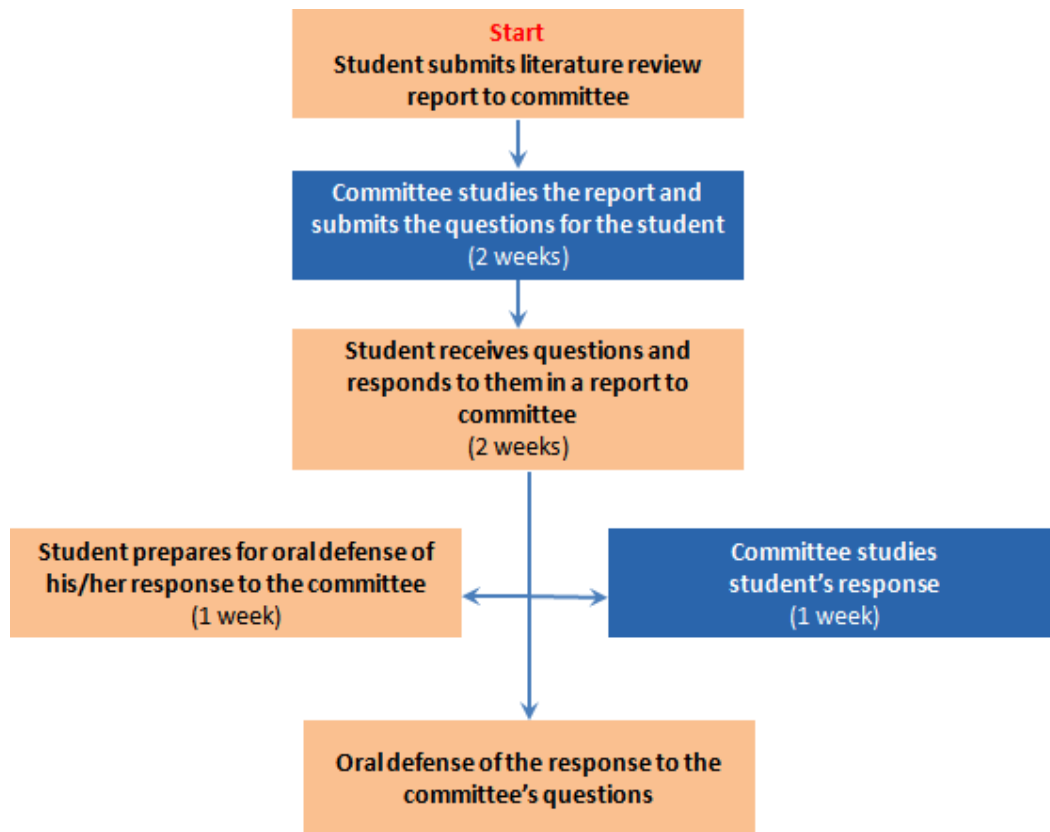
Start
Student submits literature review report to committee

Committee studies the report and submits the questions for the student
(2 weeks)

Student receives questions and responds to them in a report to committee
(2 weeks)

Student prepares for oral defense of his/her response to the committee
(1 week)

Committee studies student's response
(1 week)

Oral defense of the response to the committee's questions